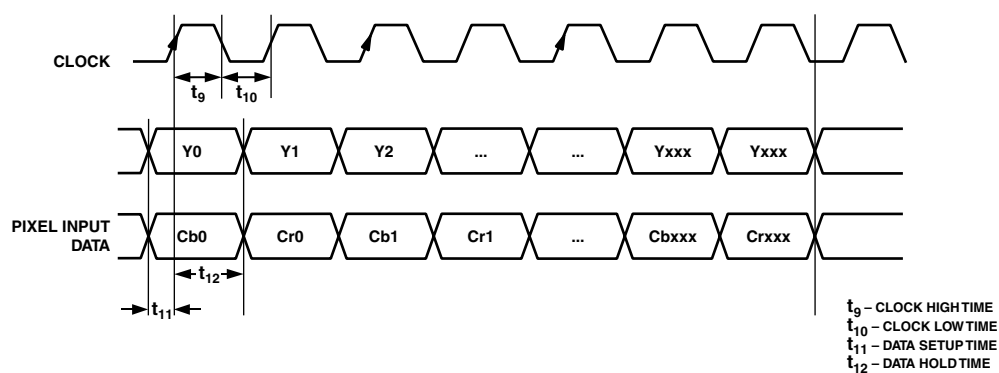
CLOCK

$t_9$ $t_{10}$

Y0 Y1 Y2 ... ... Yxxx Yxxx

PIXEL INPUT DATA

Cb0 Cr0 Cb1 Cr1 ... Cbxxx Crxxx

$t_{12}$

$t_{11}$

$t_9$ – CLOCK HIGH TIME
$t_{10}$ – CLOCK LOW TIME
$t_{11}$ – DATA SETUP TIME
$t_{12}$ – DATA HOLD TIME